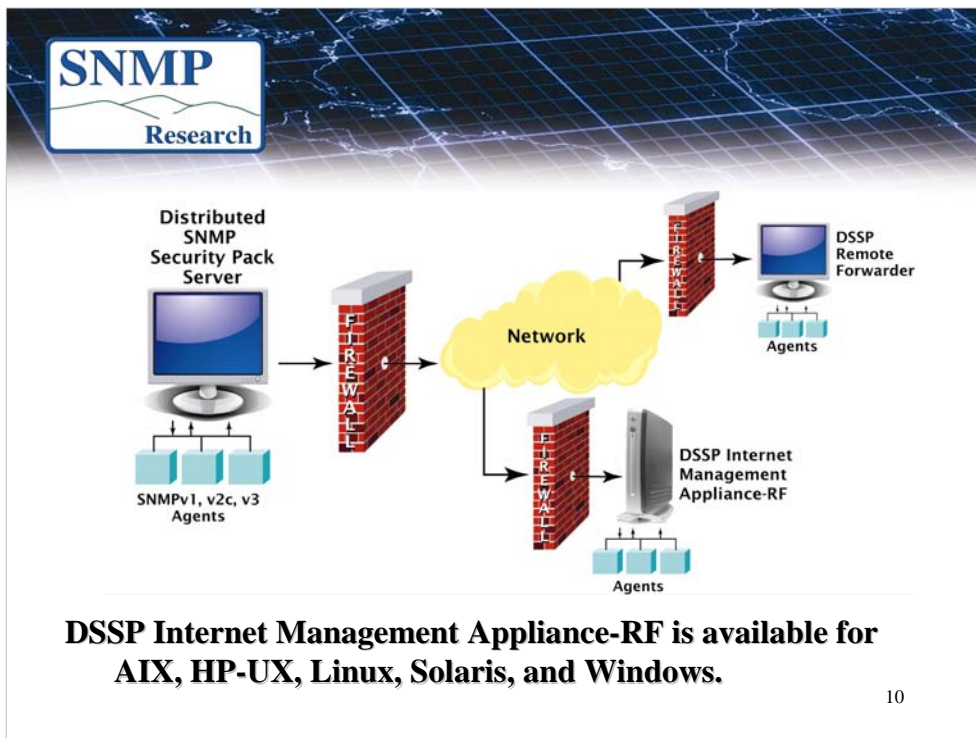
SNMP
Research

Distributed SNMP Security Pack Server

SNMPv1, v2c, v3 Agents

FIREWALL

Network

FIREWALL

DSSP Remote Forwarder

Agents

FIREWALL

DSSP Internet Management Appliance-RF

Agents

DSSP Internet Management Appliance-RF is available for AIX, HP-UX, Linux, Solaris, and Windows.

10